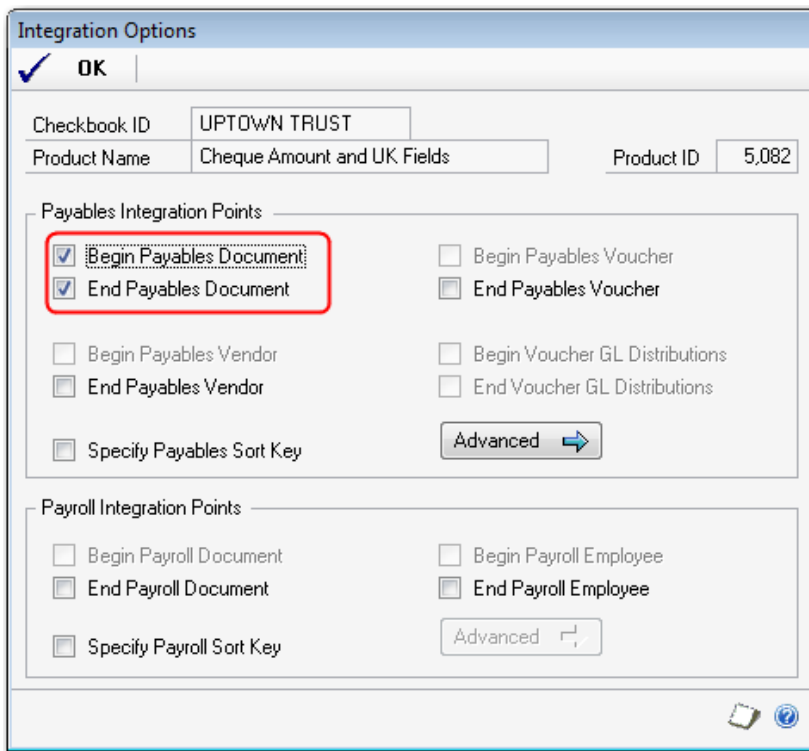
Integration Options

OK

| Checkbook ID | UPTOWN TRUST |
|---|---|
| Product Name | Cheque Amount and UK Fields |

Product ID 5,082

Payables Integration Points

Begin Payables Document
End Payables Document
Begin Payables Vendor
End Payables Vendor
Specify Payables Sort Key

Begin Payables Voucher
End Payables Voucher
Begin Voucher GL Distributions
End Voucher GL Distributions
Advanced

Payroll Integration Points

Begin Payroll Document
End Payroll Document
Specify Payroll Sort Key

Begin Payroll Employee
End Payroll Employee
Advanced